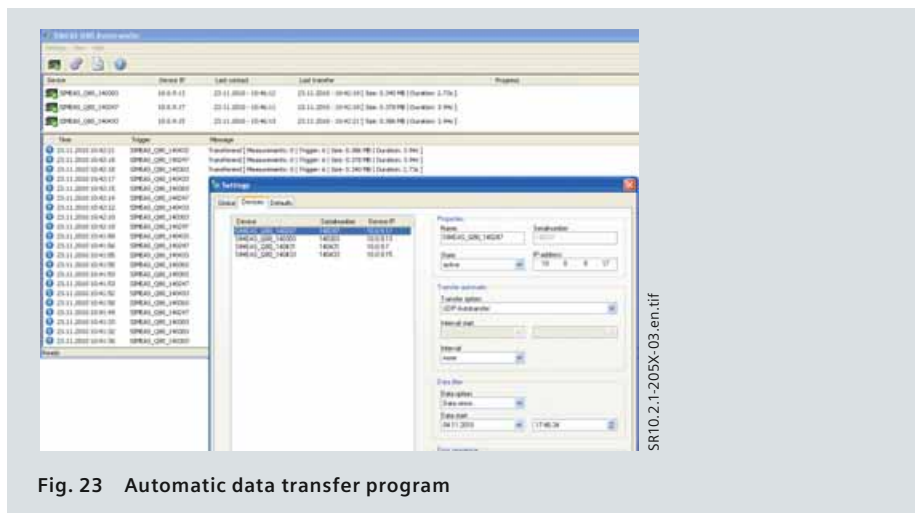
SIMEAS Q80 Autotransfer

| Device | Device IP | Last contact | Last transfer | Progress |
|---|---|---|---|---|
| SIMEAS_Q80_140303 | 10.0.0.13 | 23.11.2010 - 10:46:12 | 23.11.2010 - 10:42:10 [ Size: 0.340 MB ] [Duration: 1.73s ] | |
| SIMEAS_Q80_140247 | 10.0.0.17 | 23.11.2010 - 10:46:11 | 23.11.2010 - 10:42:10 [ Size: 0.378 MB ] [Duration: 3.94s ] | |
| SIMEAS_Q80_140433 | 10.0.0.15 | 23.11.2010 - 10:46:13 | 23.11.2010 - 10:42:11 [ Size: 0.386 MB ] [Duration: 3.94s ] | |

| Time | Trigger | Message |
|---|---|---|
| 23.11.2010 10:42:11 | SIMEAS_Q80_140433 | Transferred [ Measurements: 0 ] [ Trigger: 6 ] [ Size: 0.386 MB ] [ Duration: 3.94s ] |
| 23.11.2010 10:42:10 | SIMEAS_Q80_140247 | Transferred [ Measurements: 0 ] [ Trigger: 6 ] [ Size: 0.378 MB ] [ Duration: 3.94s ] |
| 23.11.2010 10:42:10 | SIMEAS_Q80_140303 | Transferred [ Measurements: 0 ] [ Trigger: 6 ] [ Size: 0.340 MB ] [ Duration: 1.73s ] |

Ready

Settings

Global | Devices | Defaults

| Device | Serialnumber | Device IP |
|---|---|---|
| SIMEAS_Q80_140247 | 140247 | 10.0.0.17 |
| SIMEAS_Q80_140303 | 140303 | 10.0.0.13 |
| SIMEAS_Q80_140475 | 140475 | 10.0.0.7 |
| SIMEAS_Q80_140433 | 140433 | 10.0.0.15 |

Properties
Name: SIMEAS_Q80_140247
Serialnumber: 140247
State: active
IP address: 10 . 0 . 0 . 17

Transfer automatic
Transfer option: UDP Autotransfer
Interval start
Interval: none

Data filter
Data option: Data since
Data start: 04.11.2010 17:46:34

SR10.2.1-205X-03.en.tif

Fig. 23 Automatic data transfer program